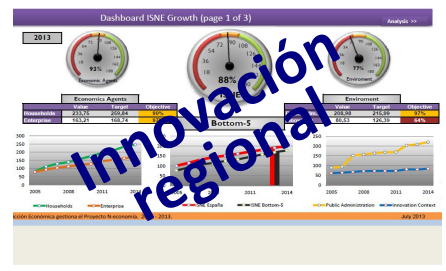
Dashboard ISNE Growth (page 1 of 3)

Analysis >>

2013

93%
Economic Agents

88%

77%
Enviroment

Innovación regional

Economics Agents

| | Value | Target | Objective |
|---|---|---|---|
| Households | 233,75 | 259,84 | 90% |
| Enterprise | 163,21 | 168,74 | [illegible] |

Enviroment

| | Value | Target | Objective |
|---|---|---|---|
| | 208,98 | 215,86 | 97% |
| | 80,53 | 126,39 | 64% |

Bottom-5

300
250
200
150
100
50
0
2005 2008 2011 2014

Households
Enterprise

2011 2014

ISNE España
ISNE Bottom-5

300
250
200
150
100
50
0
2005 2008 2011 2014

Public Administration
Innovation Context

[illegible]ción Económica gestiona el Proyecto N economía. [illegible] - 2013.

July 2013